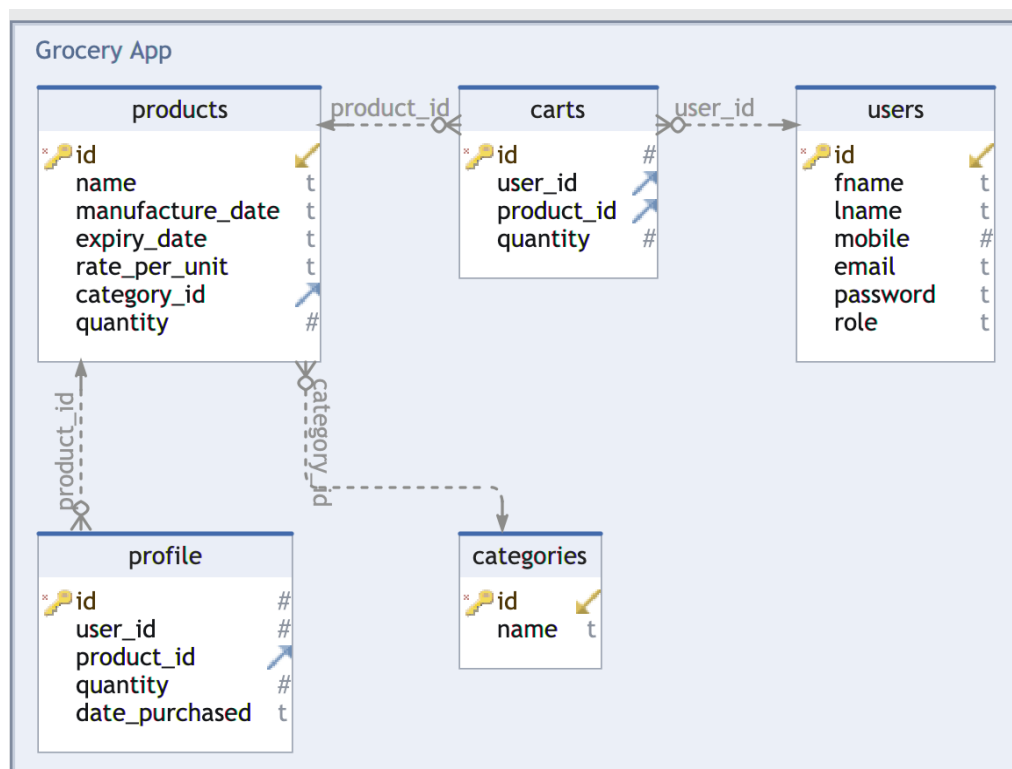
Grocery App

products
id
name t
manufacture_date t
expiry_date t
rate_per_unit t
category_id
quantity #

product_id

carts
id #
user_id
product_id
quantity #

user_id

users
id
fname t
lname t
mobile #
email t
password t
role t

product_id

category_id

profile
id #
user_id #
product_id
quantity #
date_purchased t

categories
id
name t